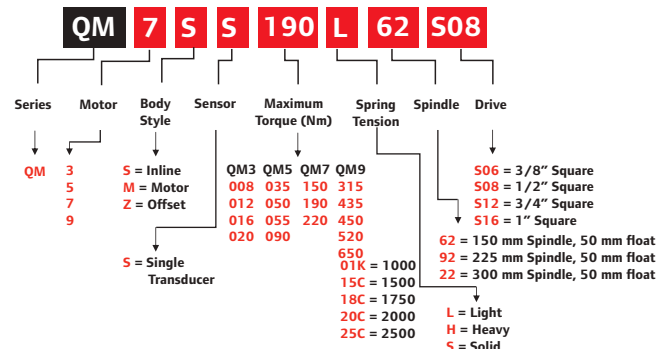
QM 7 S S 190 L 62 S08

Series

QM

Motor

3
5
7
9

Body Style

S = Inline
M = Motor
Z = Offset

Sensor

S = Single Transducer

Maximum Torque (Nm)

| QM3 | QM5 | QM7 | QM9 |
|---|---|---|---|
| 008 | 035 | 150 | 315 |
| 012 | 050 | 190 | 435 |
| 016 | 055 | 220 | 450 |
| 020 | 090 | | 520 |
| | | | 650 |

01K = 1000
15C = 1500
18C = 1750
20C = 2000
25C = 2500

Spring Tension

L = Light
H = Heavy
S = Solid

Spindle

62 = 150 mm Spindle, 50 mm float
92 = 225 mm Spindle, 50 mm float
22 = 300 mm Spindle, 50 mm float

Drive

S06 = 3/8" Square
S08 = 1/2" Square
S12 = 3/4" Square
S16 = 1" Square